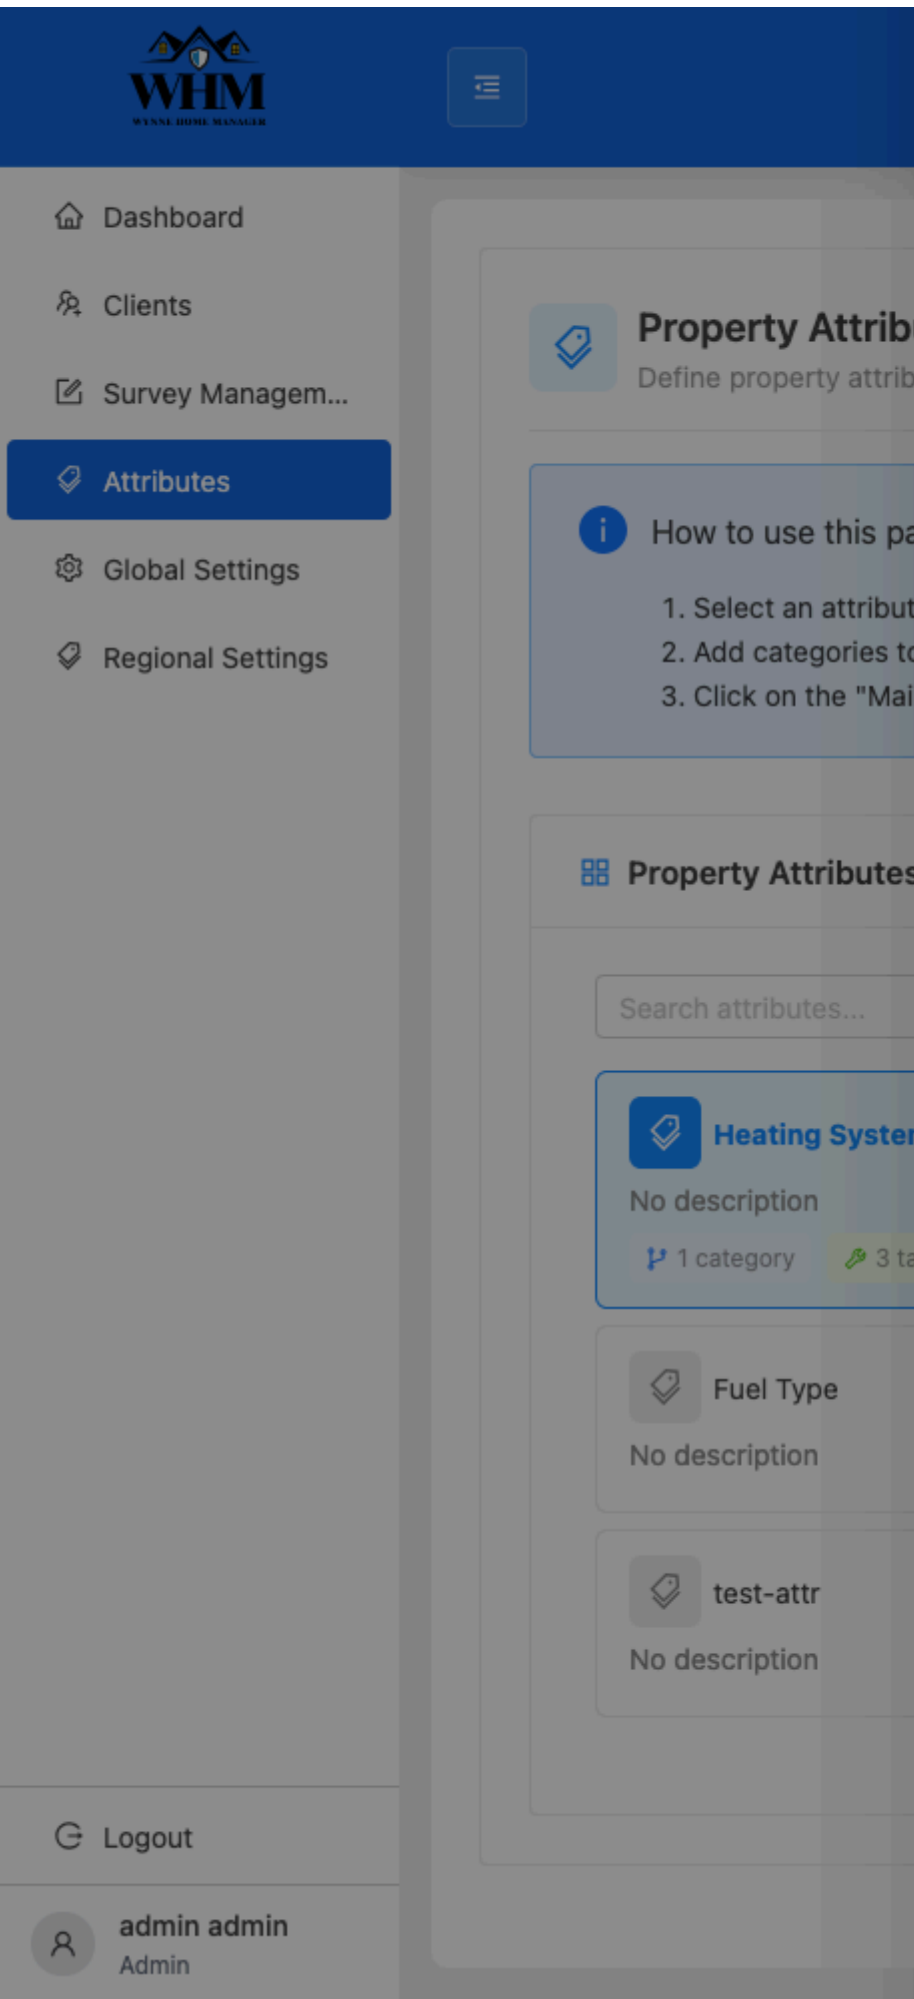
WHM
WYNNE HOME MANAGER

Dashboard
Clients
Survey Managem...
Attributes
Global Settings
Regional Settings

Property Attrib
Define property attrib

How to use this pa
1. Select an attribut
2. Add categories to
3. Click on the "Mai

Property Attributes

Search attributes...

Heating Syster
No description
1 category
3 ta

Fuel Type
No description

test-attr
No description

Logout

admin admin
Admin